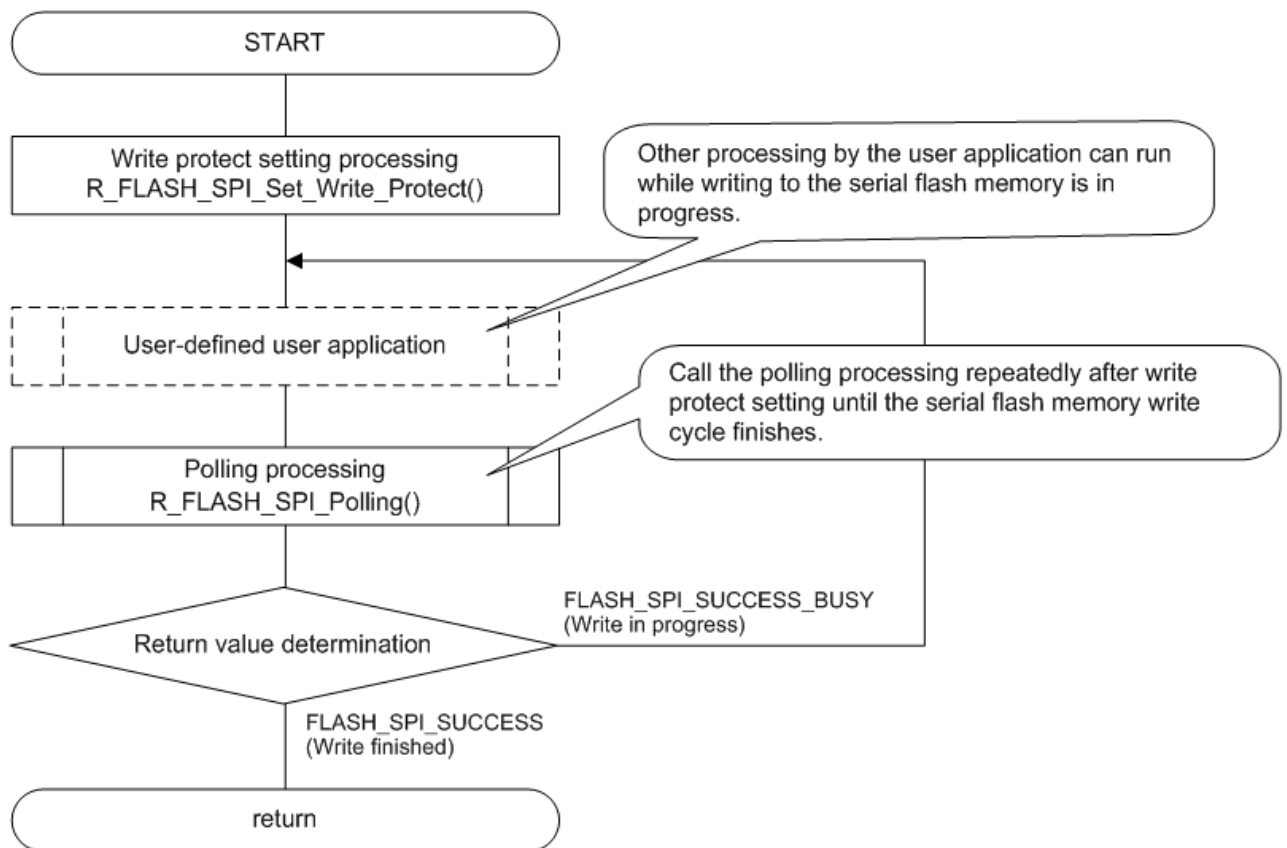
START

Write protect setting processing
R_FLASH_SPI_Set_Write_Protect()

Other processing by the user application can run while writing to the serial flash memory is in progress.

User-defined user application

Call the polling processing repeatedly after write protect setting until the serial flash memory write cycle finishes.

Polling processing
R_FLASH_SPI_Polling()

FLASH_SPI_SUCCESS_BUSY
(Write in progress)

Return value determination

FLASH_SPI_SUCCESS
(Write finished)

return